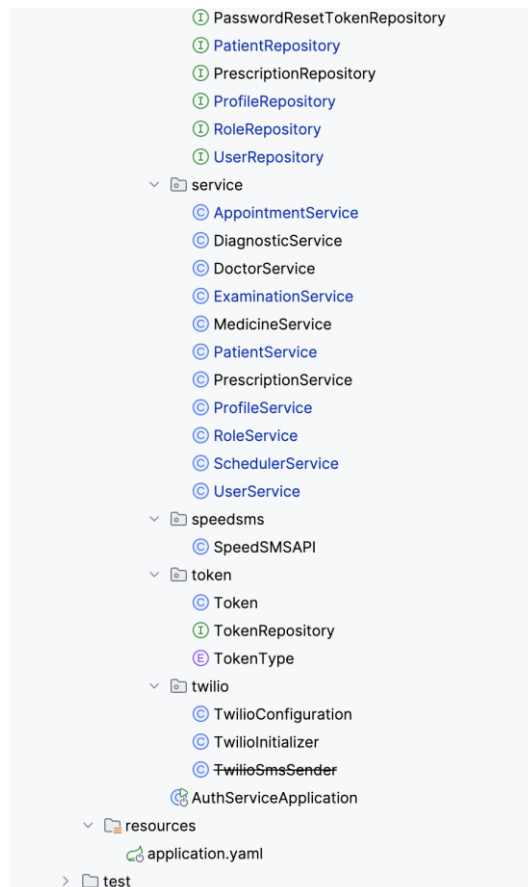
PasswordResetTokenRepository
PatientRepository
PrescriptionRepository
ProfileRepository
RoleRepository
UserRepository
service
AppointmentService
DiagnosticService
DoctorService
ExaminationService
MedicineService
PatientService
PrescriptionService
ProfileService
RoleService
SchedulerService
UserService
speedsms
SpeedSMSAPI
token
Token
TokenRepository
TokenType
twilio
TwilioConfiguration
TwilioInitializer
~~TwilioSmsSender~~
AuthServiceApplication
resources
application.yaml
test